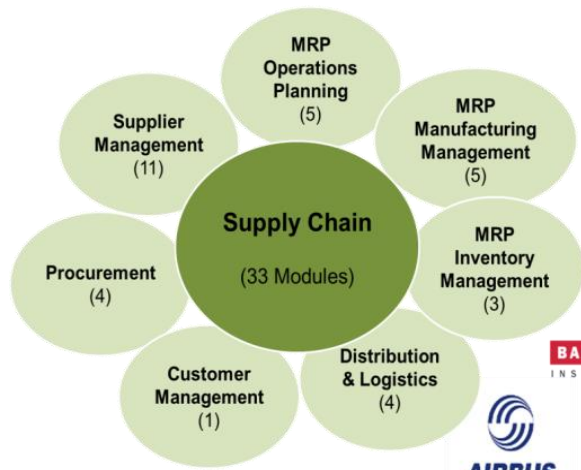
Supply Chain
(33 Modules)

MRP Operations Planning
(5)

MRP Manufacturing Management
(5)

MRP Inventory Management
(3)

Distribution & Logistics
(4)

Customer Management
(1)

Procurement
(4)

Supplier Management
(11)

BA
INS

AIRBUS